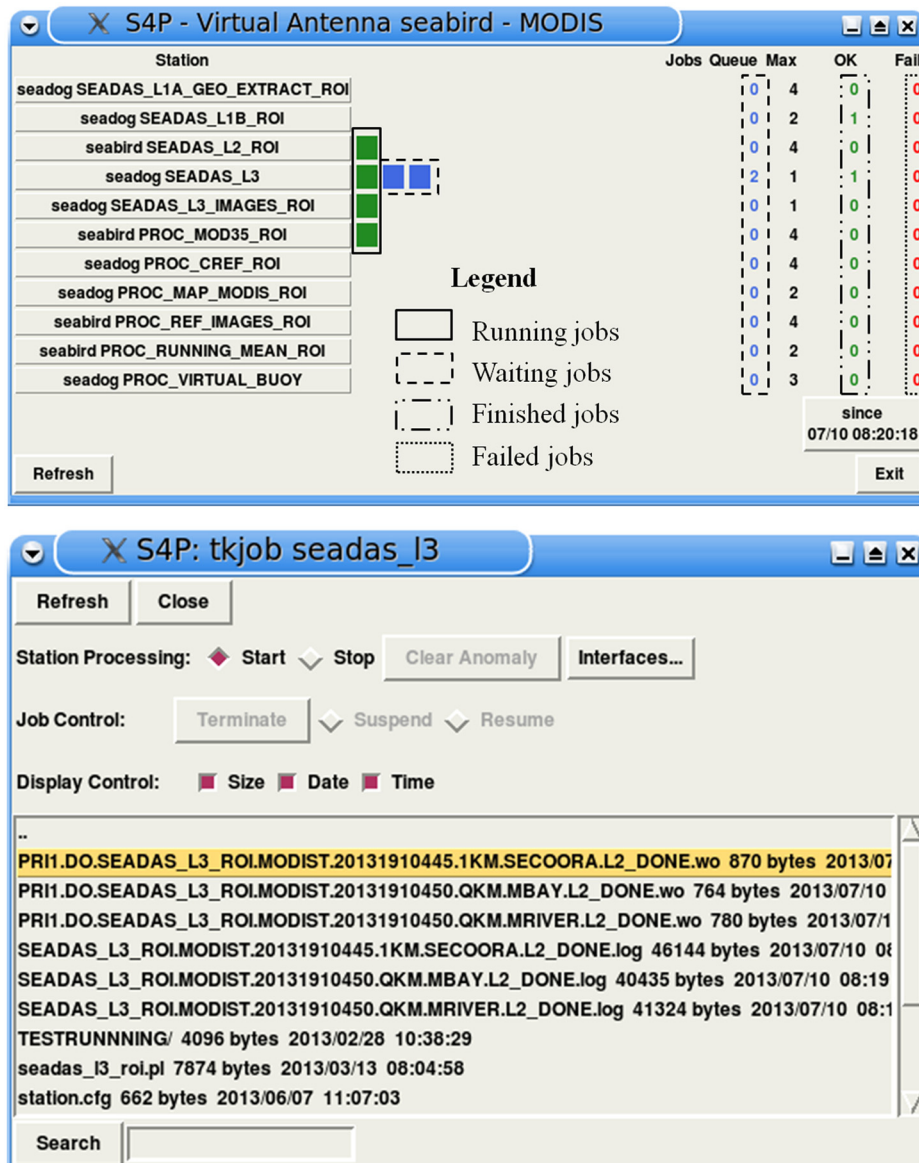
S4P - Virtual Antenna seabird - MODIS

Station

Jobs Queue Max

OK

Fail

| Station | Queue | Max | OK | Fail |
|---|---|---|---|---|
| seadog SEADAS_L1A_GEO_EXTRACT_ROI | 0 | 4 | 0 | 0 |
| seadog SEADAS_L1B_ROI | 0 | 2 | 1 | 0 |
| seabird SEADAS_L2_ROI | 0 | 4 | 0 | 0 |
| seadog SEADAS_L3 | 2 | 1 | 1 | 0 |
| seadog SEADAS_L3_IMAGES_ROI | 0 | 1 | 0 | 0 |
| seabird PROC_MOD35_ROI | 0 | 4 | 0 | 0 |
| seadog PROC_CREF_ROI | 0 | 4 | 0 | 0 |
| seadog PROC_MAP_MODIS_ROI | 0 | 2 | 0 | 0 |
| seabird PROC_REF_IMAGES_ROI | 0 | 4 | 0 | 0 |
| seabird PROC_RUNNING_MEAN_ROI | 0 | 2 | 0 | 0 |
| seadog PROC_VIRTUAL_BUOY | 0 | 3 | 0 | 0 |

Legend

Running jobs

Waiting jobs

Finished jobs

Failed jobs

since
07/10 08:20:18

Refresh

Exit

S4P: tkjob seadas_l3

Refresh Close

Station Processing: Start Stop Clear Anomaly Interfaces...

Job Control: Terminate Suspend Resume

Display Control: Size Date Time

..
PRI1.DO.SEADAS_L3_ROI.MODIST.20131910445.1KM.SECOORA.L2_DONE.wo 870 bytes 2013/07
PRI1.DO.SEADAS_L3_ROI.MODIST.20131910450.QKM.MBAY.L2_DONE.wo 764 bytes 2013/07/10
PRI1.DO.SEADAS_L3_ROI.MODIST.20131910450.QKM.MRIVER.L2_DONE.wo 780 bytes 2013/07/1
SEADAS_L3_ROI.MODIST.20131910445.1KM.SECOORA.L2_DONE.log 46144 bytes 2013/07/10 08
SEADAS_L3_ROI.MODIST.20131910450.QKM.MBAY.L2_DONE.log 40435 bytes 2013/07/10 08:19
SEADAS_L3_ROI.MODIST.20131910450.QKM.MRIVER.L2_DONE.log 41324 bytes 2013/07/10 08:1
TESTRUNNNNING/ 4096 bytes 2013/02/28 10:38:29
seadas_l3_roi.pl 7874 bytes 2013/03/13 08:04:58
station.cfg 662 bytes 2013/06/07 11:07:03

Search